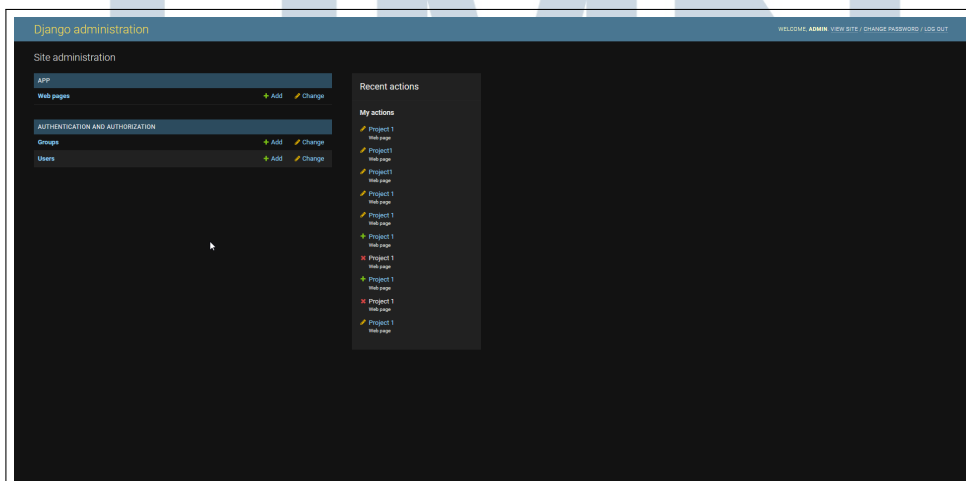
Django administration

WELCOME, ADMIN. VIEW SITE / CHANGE PASSWORD / LOG OUT

Site administration

| APP | | |
|---|---|---|
| Web pages | + Add | Change |

| AUTHENTICATION AND AUTHORIZATION | | |
|---|---|---|
| Groups | + Add | Change |
| Users | + Add | Change |

Recent actions

My actions

Project 1
Web page

Project1
Web page

Project1
Web page

Project 1
Web page

Project 1
Web page

Project 1
Web page

Project 1
Web page

Project 1
Web page

Project 1
Web page

Project 1
Web page